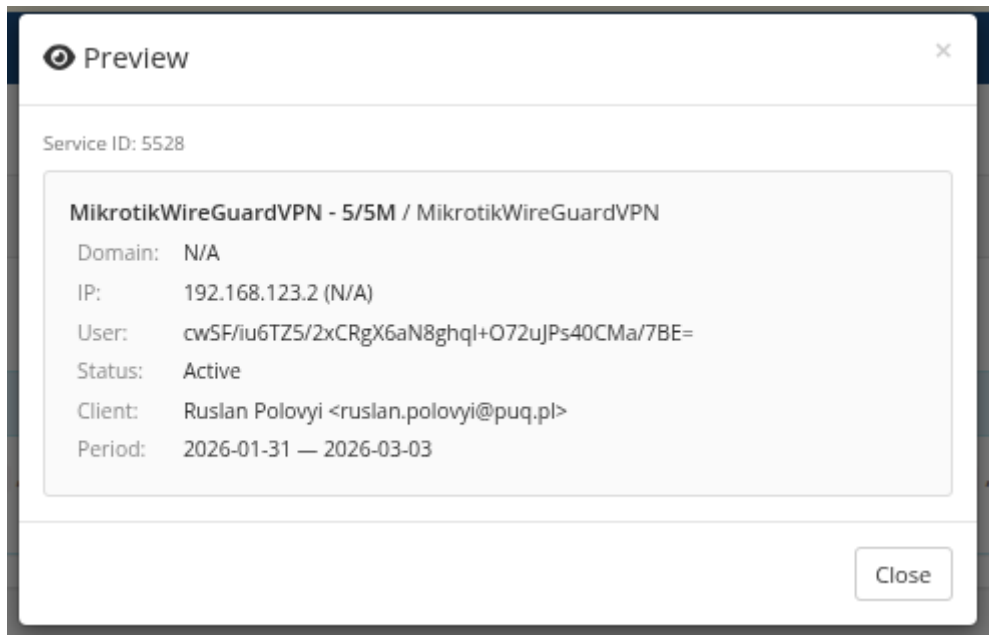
Preview

×

Service ID: 5528

MikrotikWireGuardVPN - 5/5M / MikrotikWireGuardVPN

| | |
|---|---|
| Domain: | N/A |
| IP: | 192.168.123.2 (N/A) |
| User: | cwSF/iu6TZ5/2xCRgX6aN8ghql+O72uJPs40CMa/7BE= |
| Status: | Active |
| Client: | Ruslan Polovyi <ruslan.polovyi@puq.pl> |
| Period: | 2026-01-31 — 2026-03-03 |

Close